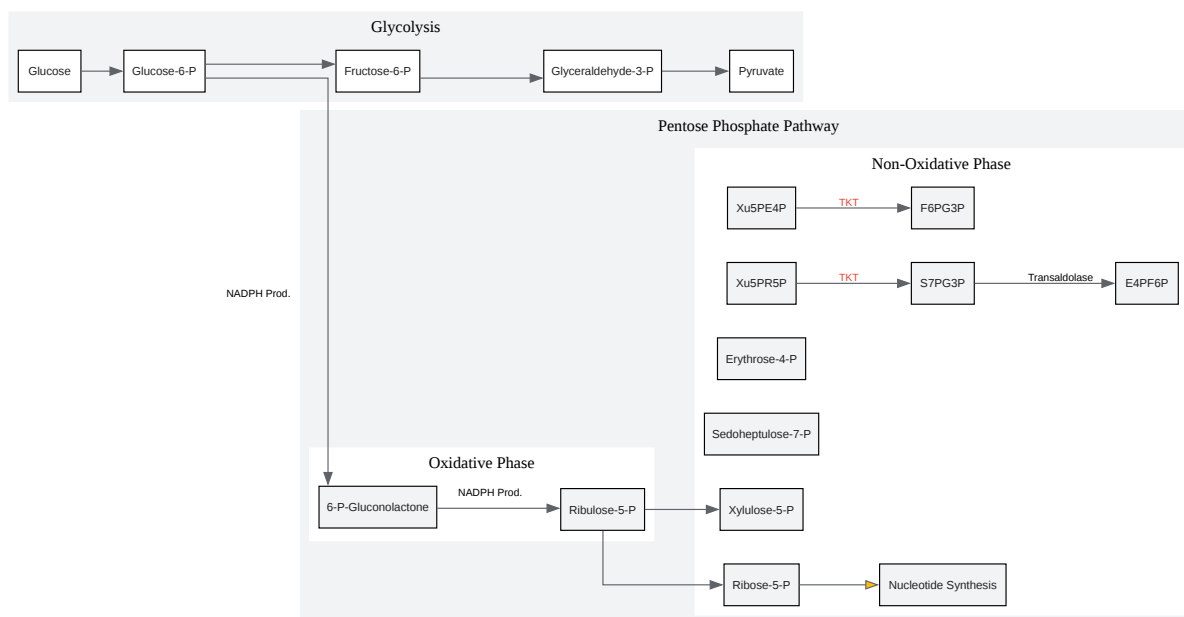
Glycolysis

Glucose

Glucose-6-P

Fructose-6-P

Glyceraldehyde-3-P

Pyruvate

Pentose Phosphate Pathway

Non-Oxidative Phase

Xu5PE4P

TKT

F6PG3P

Xu5PR5P

TKT

S7PG3P

Transaldolase

E4PF6P

NADPH Prod.

Erythrose-4-P

Sedoheptulose-7-P

Oxidative Phase

6-P-Gluconolactone

NADPH Prod.

Ribulose-5-P

Xylulose-5-P

Ribose-5-P

Nucleotide Synthesis